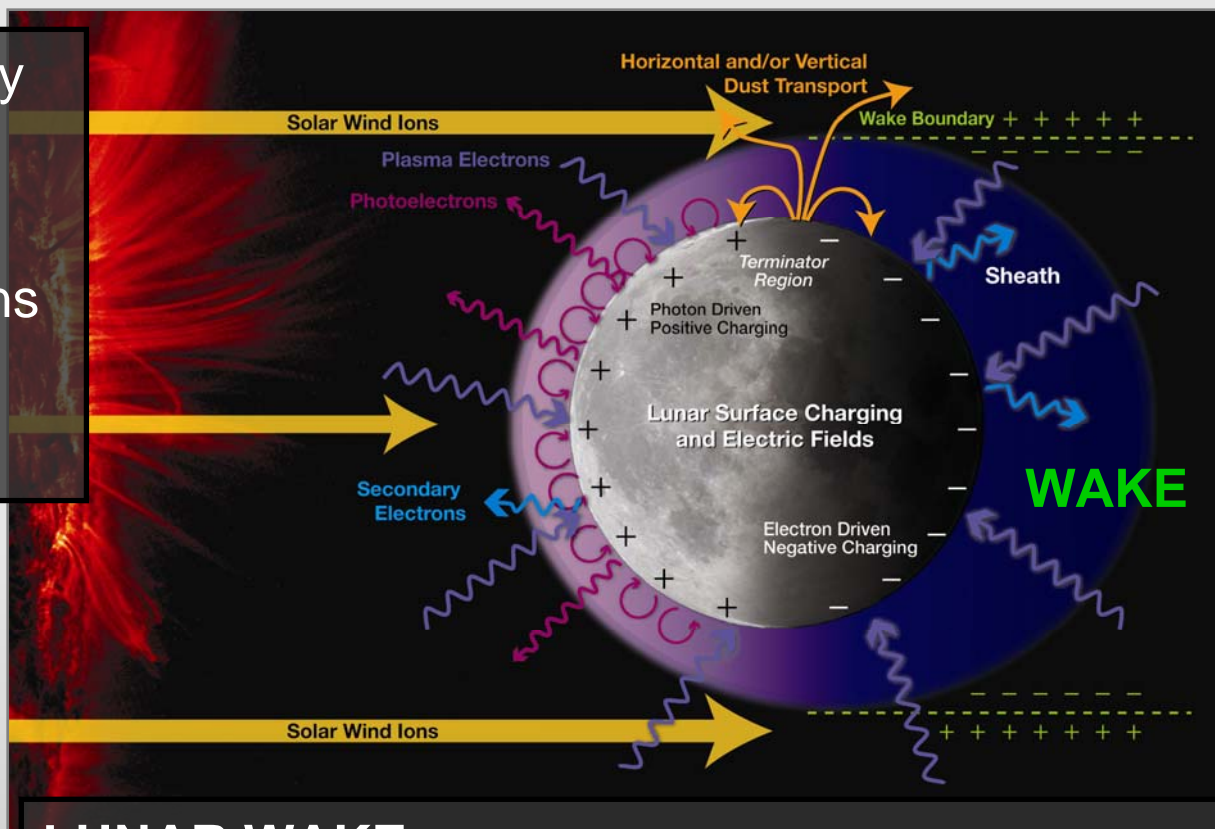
y

ns

Horizontal and/or Vertical Dust Transport

Solar Wind Ions

Wake Boundary + + + + + +

– – – – – –

Plasma Electrons

Photoelectrons

Terminator Region

Sheath

Photon Driven Positive Charging

Lunar Surface Charging and Electric Fields

WAKE

Secondary Electrons

Electron Driven Negative Charging

– – – – – –

Solar Wind Ions

+ + + + + + + + +

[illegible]